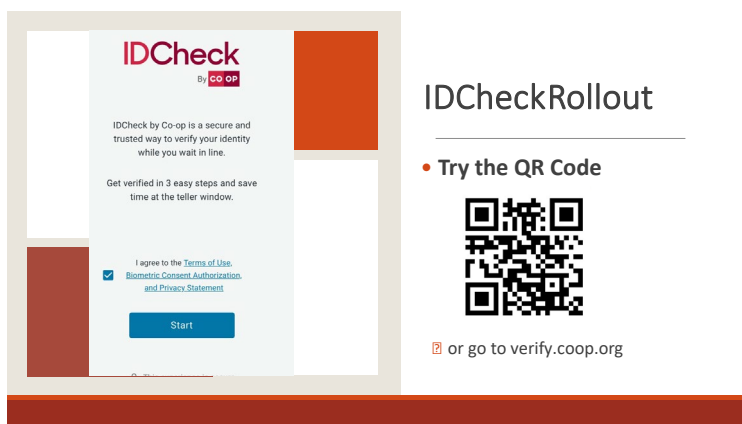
IDCheck
By CO OP

IDCheck by Co-op is a secure and trusted way to verify your identity while you wait in line.

Get verified in 3 easy steps and save time at the teller window.

I agree to the Terms of Use, Biometric Consent Authorization, and Privacy Statement

Start

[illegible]

IDCheckRollout

• Try the QR Code

or go to verify.coop.org